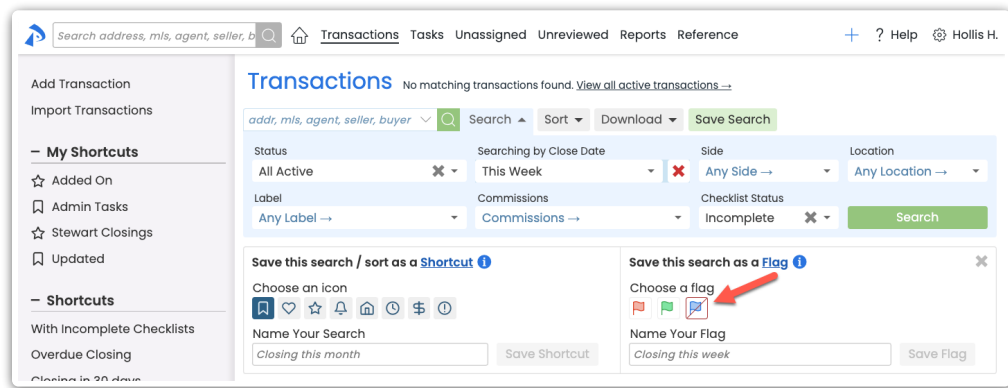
Search address, mls, agent, seller, b

Transactions Tasks Unassigned Unreviewed Reports Reference

+ ? Help Hollis H.

Add Transaction

Import Transactions

– My Shortcuts

Added On

Admin Tasks

Stewart Closings

Updated

– Shortcuts

With Incomplete Checklists

Overdue Closing

Closing in 30 days

Transactions No matching transactions found. View all active transactions →

addr, mls, agent, seller, buyer

Search ▲ Sort ▾ Download ▾ Save Search

| Status | Searching by Close Date | Side | Location |
|---|---|---|---|
| All Active | This Week | Any Side → | Any Location → |
| Label | Commissions | Checklist Status | |
| Any Label → | Commissions → | Incomplete | Search |

Save this search / sort as a Shortcut

Choose an icon

Name Your Search

Closing this month

Save Shortcut

Save this search as a Flag

Choose a flag

Name Your Flag

Closing this week

Save Flag